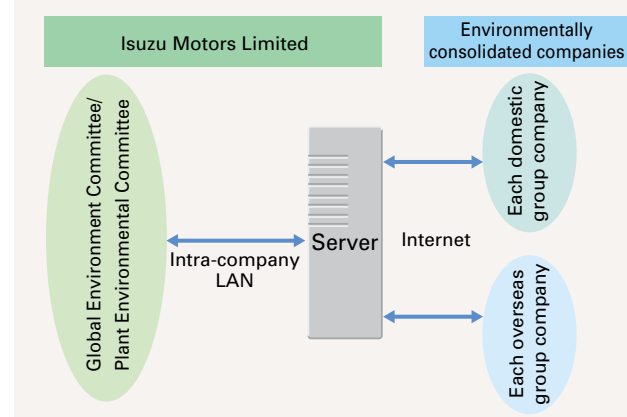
Isuzu Motors Limited

Environmentally consolidated companies

Global Environment Committee/ Plant Environmental Committee

Intra-company LAN

Server

Internet

Each domestic group company

Each overseas group company